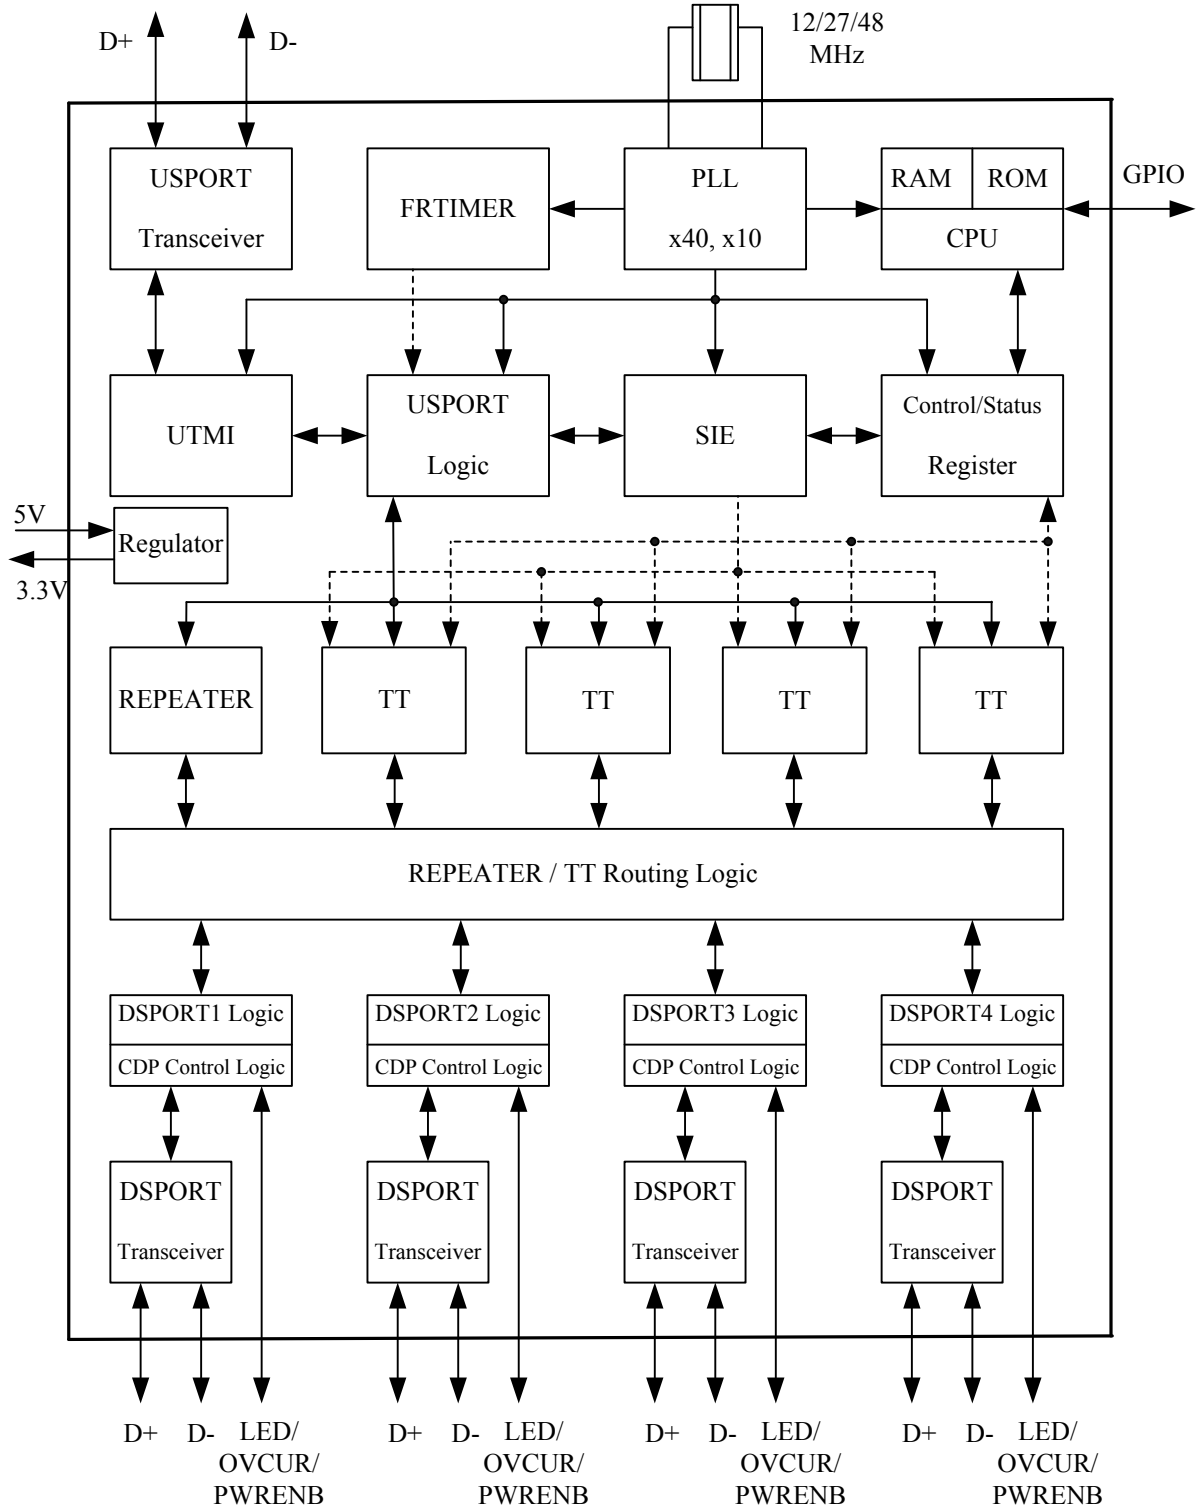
D+ D-

12/27/48
MHz

USPORT
Transceiver

FRTIMER

PLL
x40, x10

RAM ROM
CPU

GPIO

UTMI

USPORT
Logic

SIE

Control/Status
Register

5V
Regulator
3.3V

REPEATER

TT

TT

TT

TT

REPEATER / TT Routing Logic

DSPORT1 Logic
CDP Control Logic

DSPORT2 Logic
CDP Control Logic

DSPORT3 Logic
CDP Control Logic

DSPORT4 Logic
CDP Control Logic

DSPORT
Transceiver

DSPORT
Transceiver

DSPORT
Transceiver

DSPORT
Transceiver

D+ D- LED/
OVCUR/
PWRENB

D+ D- LED/
OVCUR/
PWRENB

D+ D- LED/
OVCUR/
PWRENB

D+ D- LED/
OVCUR/
PWRENB